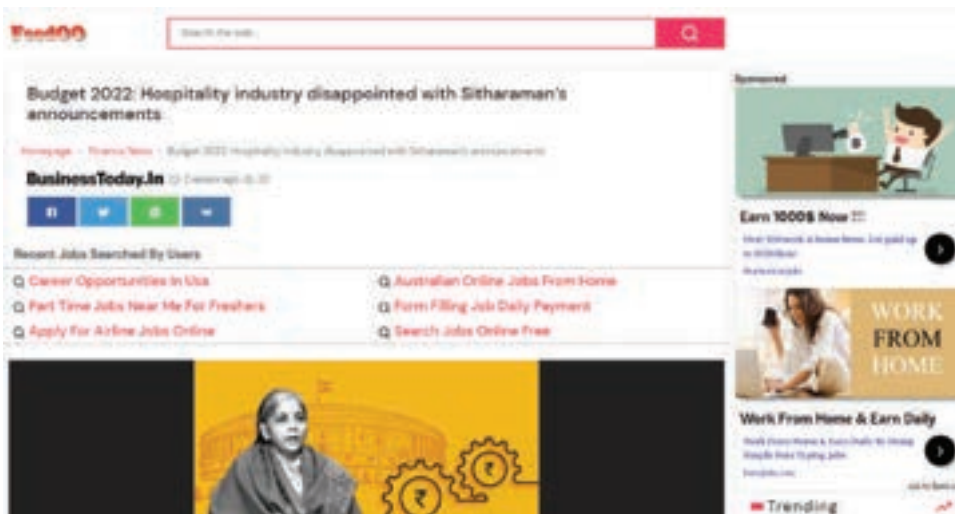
Feed00

Search the web...

Budget 2022: Hospitality industry disappointed with Sitharaman's announcements

Homepage › Finance News › Budget 2022: Hospitality industry disappointed with Sitharaman's announcements

BusinessToday.In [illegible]

Recent Jobs Searched By Users

Career Opportunities In Usa
Part Time Jobs Near Me For Freshers
Apply For Airline Jobs Online
Australian Online Jobs From Home
Form Filling Job Daily Payment
Search Jobs Online Free

Sponsored

Earn 1000$ Now !!!
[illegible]

WORK FROM HOME

Work From Home & Earn Daily
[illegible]

Trending